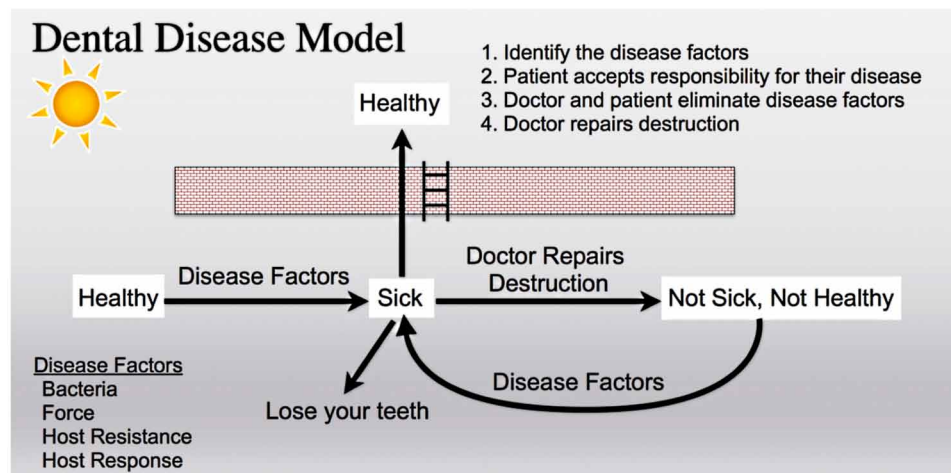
Dental Disease Model

1. Identify the disease factors
2. Patient accepts responsibility for their disease
3. Doctor and patient eliminate disease factors
4. Doctor repairs destruction

Healthy

Healthy

Disease Factors

Sick

Doctor Repairs Destruction

Not Sick, Not Healthy

Disease Factors

Lose your teeth

Disease Factors
Bacteria
Force
Host Resistance
Host Response